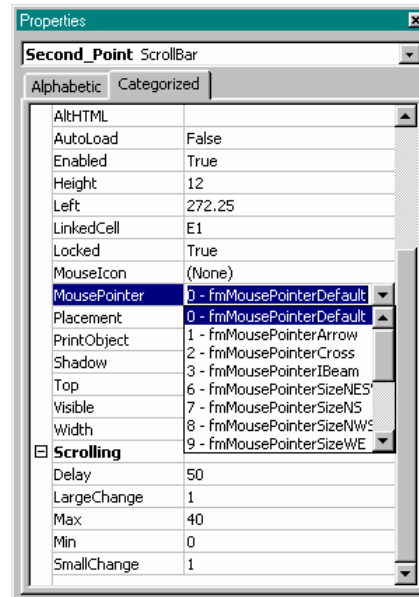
Properties

Second_Point ScrollBar

Alphabetic | Categorized

| | |
|---|---|
| AltHTML | |
| AutoLoad | False |
| Enabled | True |
| Height | 12 |
| Left | 272.25 |
| LinkedCell | E1 |
| Locked | True |
| MouseIcon | (None) |
| MousePointer | 0 - fmMousePointerDefault |
| Placement | 0 - fmMousePointerDefault |
| PrintObject | 1 - fmMousePointerArrow |
| Shadow | 2 - fmMousePointerCross |
| Top | 3 - fmMousePointerIBeam |
| Visible | 6 - fmMousePointerSizeNES |
| Width | 7 - fmMousePointerSizeNS |
| | 8 - fmMousePointerSizeNWS |
| | 9 - fmMousePointerSizeWE |
| ⊟ Scrolling | |
| Delay | 50 |
| LargeChange | 1 |
| Max | 40 |
| Min | 0 |
| SmallChange | 1 |